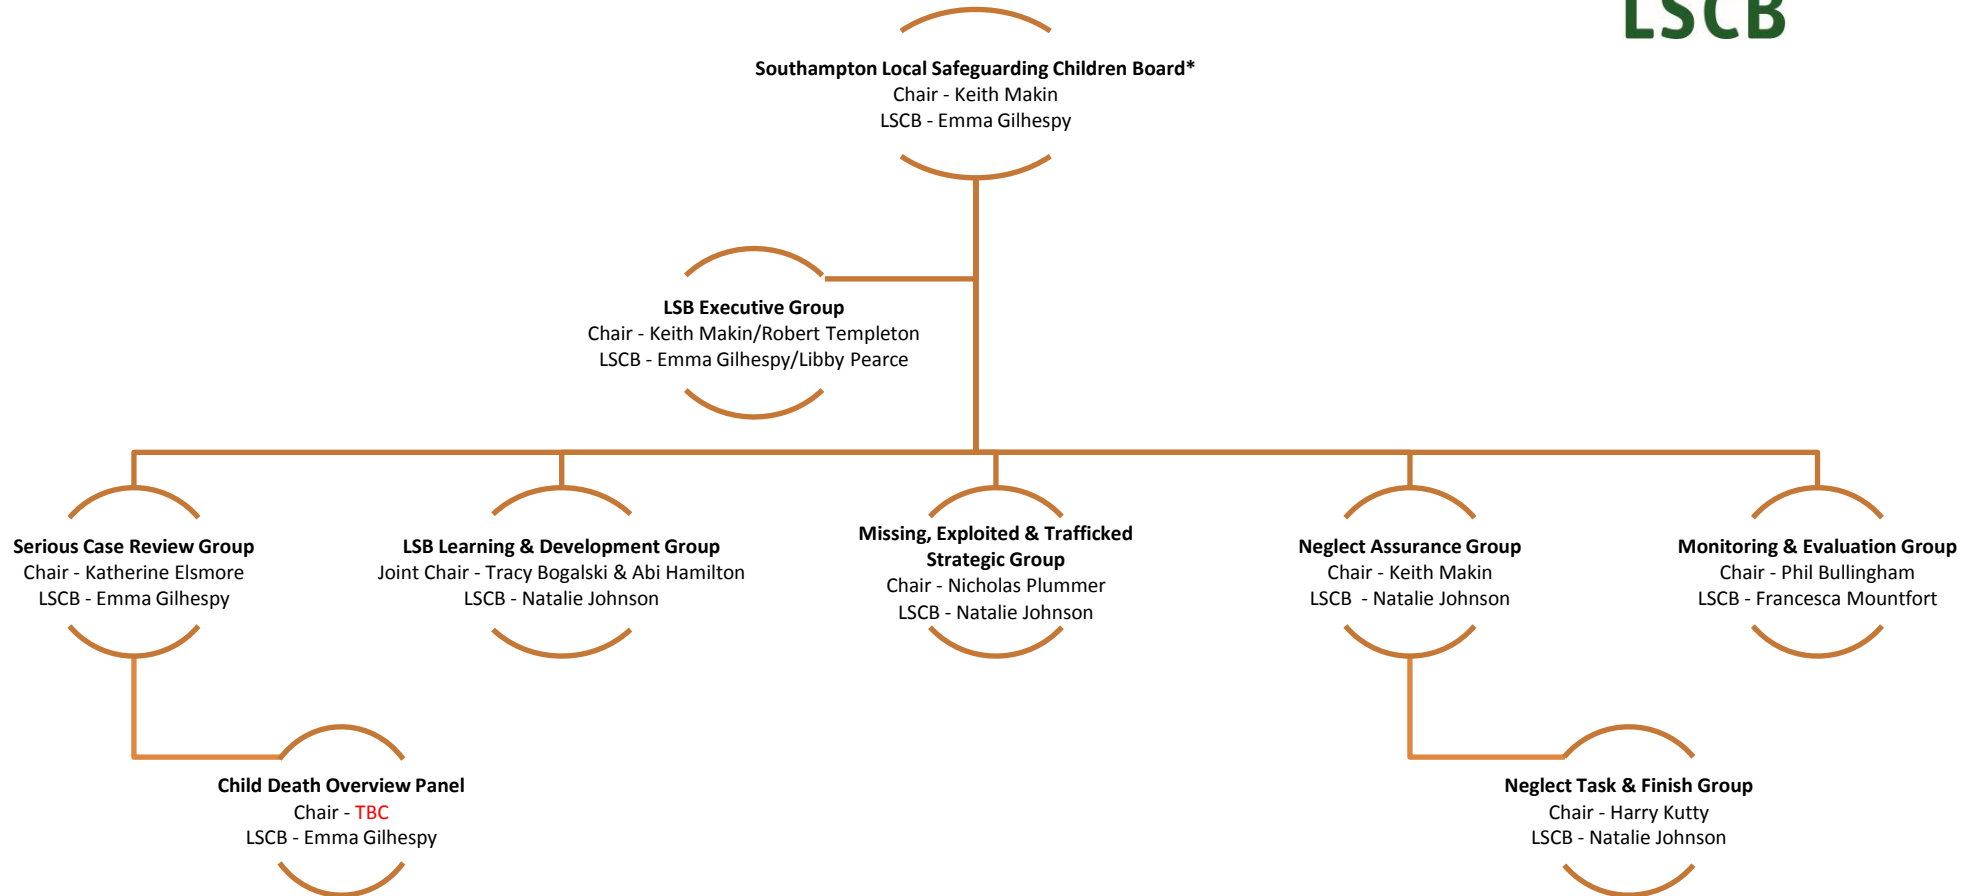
LSCB

**Southampton Local Safeguarding Children Board***
Chair - Keith Makin
LSCB - Emma Gilhespy

**LSB Executive Group**
Chair - Keith Makin/Robert Templeton
LSCB - Emma Gilhespy/Libby Pearce

**Serious Case Review Group**
Chair - Katherine Elsmore
LSCB - Emma Gilhespy

**LSB Learning & Development Group**
Joint Chair - Tracy Bogalski & Abi Hamilton
LSCB - Natalie Johnson

**Missing, Exploited & Trafficked Strategic Group**
Chair - Nicholas Plummer
LSCB - Natalie Johnson

**Neglect Assurance Group**
Chair - Keith Makin
LSCB - Natalie Johnson

**Monitoring & Evaluation Group**
Chair - Phil Bullingham
LSCB - Francesca Mountfort

**Child Death Overview Panel**
Chair - TBC
LSCB - Emma Gilhespy

**Neglect Task & Finish Group**
Chair - Harry Kutty
LSCB - Natalie Johnson